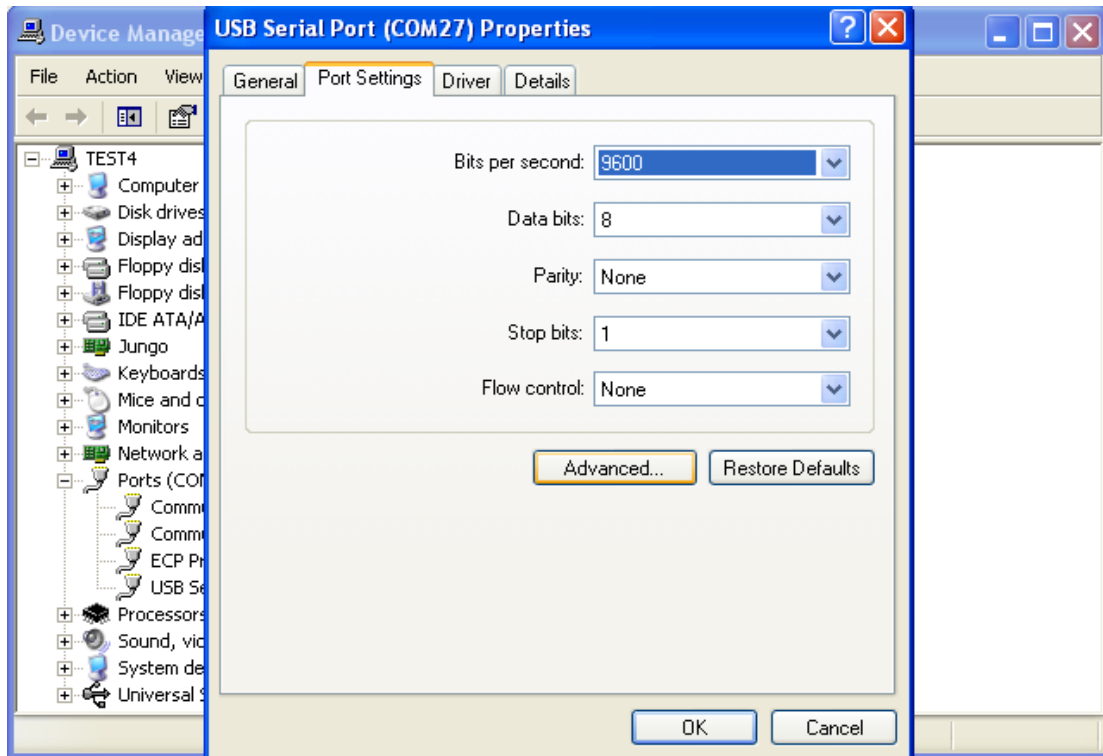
Device Manage

File Action View

TEST4
Computer
Disk drives
Display ad
Floppy disl
Floppy disl
IDE ATA/A
Jungo
Keyboards
Mice and c
Monitors
Network a
Ports (COM
Comm
Comm
ECP Pr
USB Se
Processors
Sound, vic
System de
Universal S

USB Serial Port (COM27) Properties

General | Port Settings | Driver | Details

Bits per second: 9600

Data bits: 8

Parity: None

Stop bits: 1

Flow control: None

Advanced... | Restore Defaults

OK | Cancel